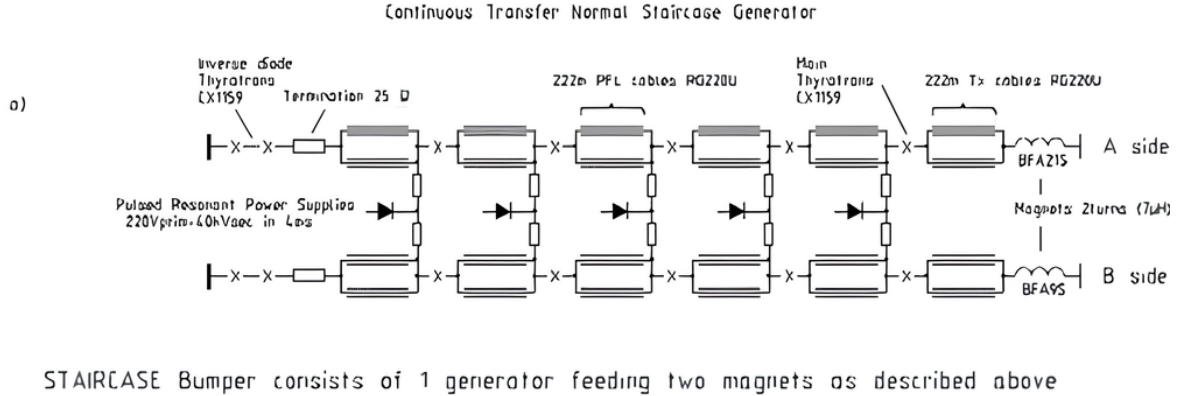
Continuous Transfer Normal Staircase Generator

a)

Inverse diode Thyratrons CX1159

Termination 25 Ω

222m PFL cables RG220U

Main Thyratrons CX1159

222m Tx cables RG220U

A side

BFA21S

Pulsed Resonant Power Supplies 220Vprim-40kVsec in 4ms

Magnets 2turns (7µH)

B side

BFA9S

STAIRCASE Bumper consists of 1 generator feeding two magnets as described above